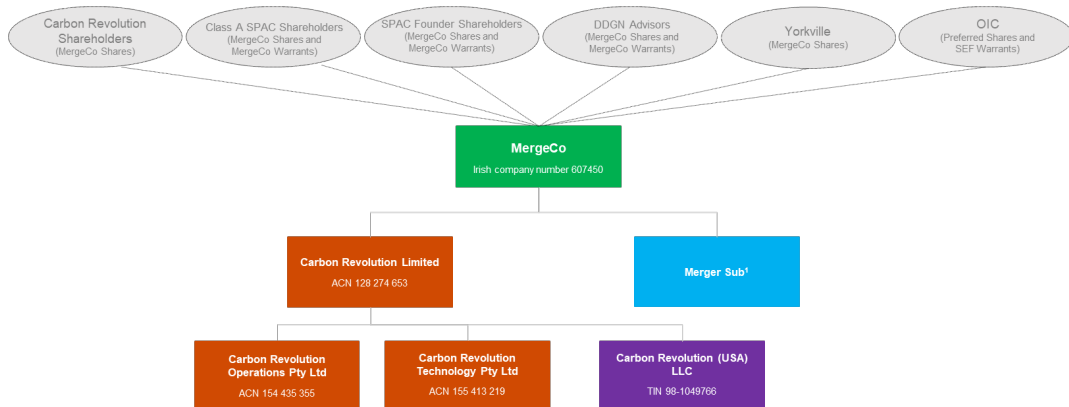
Carbon Revolution Shareholders
(MergeCo Shares)

Class A SPAC Shareholders
(MergeCo Shares and MergeCo Warrants)

SPAC Founder Shareholders
(MergeCo Shares and MergeCo Warrants)

DDGN Advisors
(MergeCo Shares and MergeCo Warrants)

Yorkville
(MergeCo Shares)

OIC
(Preferred Shares and SEF Warrants)

MergeCo
Irish company number 607450

Carbon Revolution Limited
ACN 128 274 653

Merger Sub¹

Carbon Revolution Operations Pty Ltd
ACN 154 435 355

Carbon Revolution Technology Pty Ltd
ACN 155 413 219

Carbon Revolution (USA) LLC
TIN 98-1049766